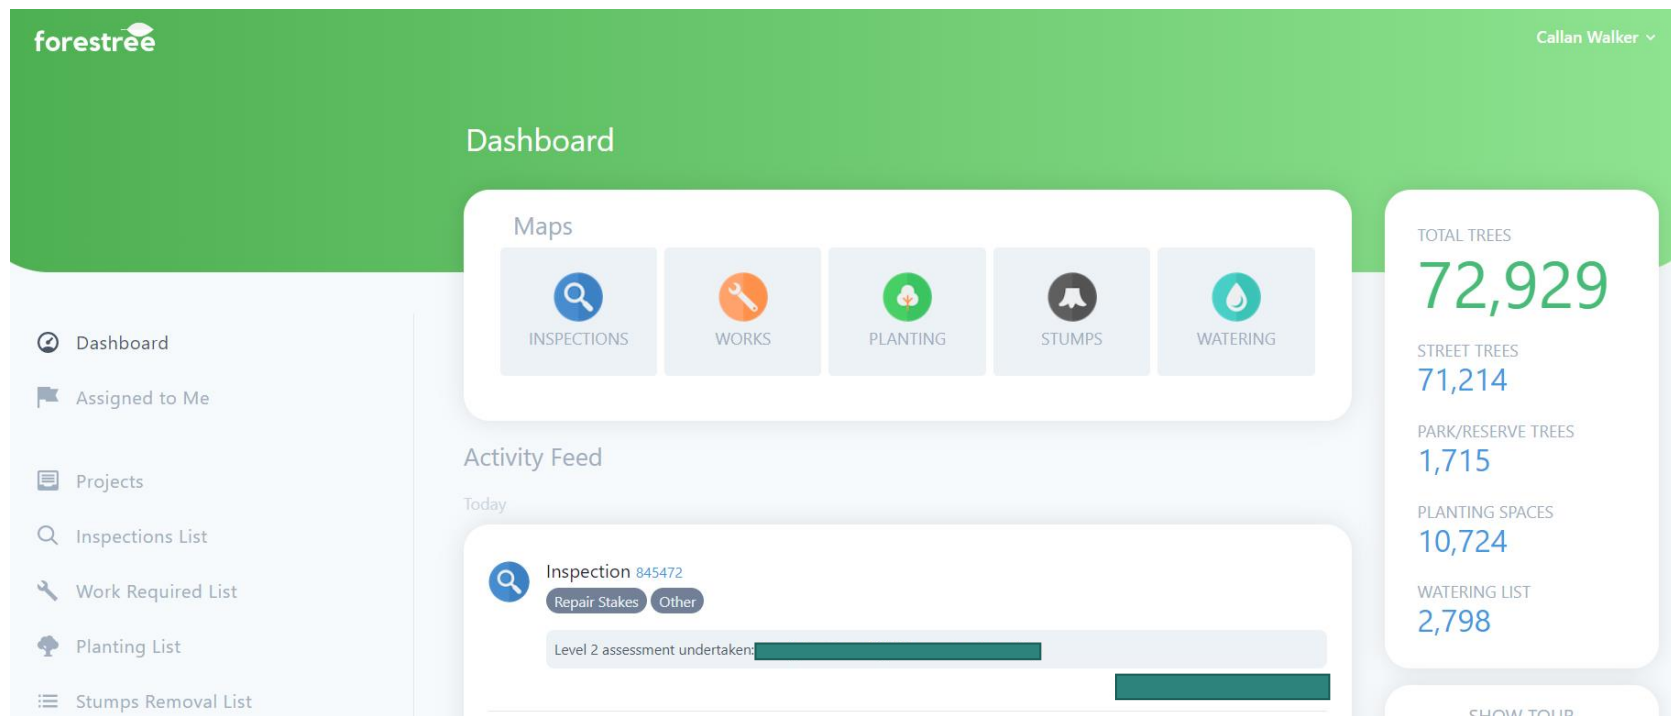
forestree

Callan Walker

Dashboard

Maps

INSPECTIONS

WORKS

PLANTING

STUMPS

WATERING

Activity Feed

Today

Inspection 845472

Repair Stakes Other

Level 2 assessment undertaken:

Dashboard

Assigned to Me

Projects

Inspections List

Work Required List

Planting List

Stumps Removal List

TOTAL TREES

72,929

STREET TREES

71,214

PARK/RESERVE TREES

1,715

PLANTING SPACES

10,724

WATERING LIST

2,798

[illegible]